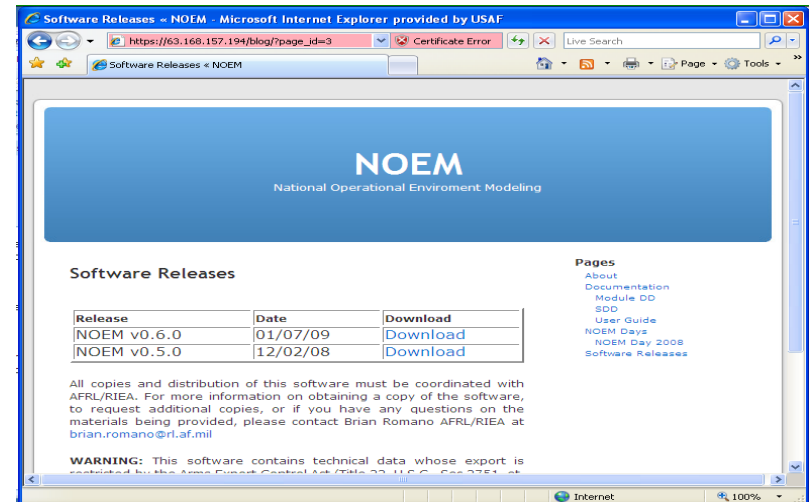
Software Releases « NOEM - Microsoft Internet Explorer provided by USAF

https://63.168.157.194/blog/?page_id=3 Certificate Error Live Search

Software Releases « NOEM

Page Tools

NOEM
National Operational Enviroment Modeling

Software Releases

| Release | Date | Download |
|---|---|---|
| NOEM v0.6.0 | 01/07/09 | Download |
| NOEM v0.5.0 | 12/02/08 | Download |

All copies and distribution of this software must be coordinated with AFRL/RIEA. For more information on obtaining a copy of the software, to request additional copies, or if you have any questions on the materials being provided, please contact Brian Romano AFRL/RIEA at brian.romano@rl.af.mil

WARNING: This software contains technical data whose export is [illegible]

Pages
About
Documentation
Module DD
SDD
User Guide
NOEM Days
NOEM Day 2008
Software Releases

Internet 100%